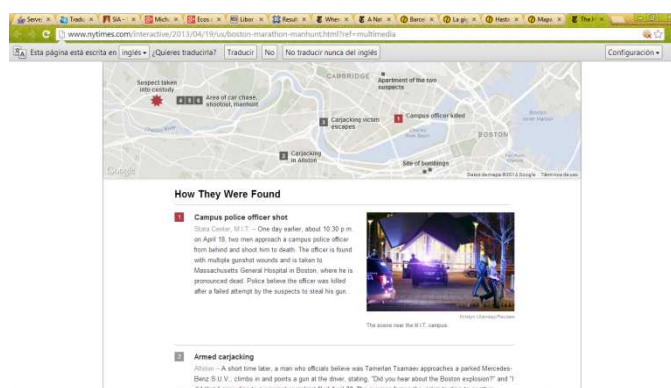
Serv: × Tradu × SIA - × Mich × Ecos × Libor × Result × Whe × A Nat × Barce × La gu × Hesto × Mapa × The ×

www.nytimes.com/interactive/2013/04/19/us/boston-marathon-manhunt.html?ref=multimedia

Esta página está escrita en inglés ¿Quieres traducirla? Traducir No No traducir nunca del inglés Configuración

Suspect taken into custody

4 5 6 Area of car chase, shootout, manhunt

CAMBRIDGE

Apartment of the two suspects

3 Carjacking victim escapes

1 Campus officer killed

BOSTON

2 Carjacking in Allston

Site of bombings

Google

Datos de mapa ©2013 Google Términos de uso

How They Were Found

1 Campus police officer shot

Stata Center, M.I.T. – One day earlier, about 10:30 p.m. on April 18, two men approach a campus police officer from behind and shoot him to death. The officer is found with multiple gunshot wounds and is taken to Massachusetts General Hospital in Boston, where he is pronounced dead. Police believe the officer was killed after a failed attempt by the suspects to steal his gun.

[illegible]

The scene near the M.I.T. campus.

2 Armed carjacking

Allston – A short time later, a man who officials believe was Tamerlan Tsarnaev approaches a parked Mercedes-Benz S.U.V., climbs in and points a gun at the driver, stating, "Did you hear about the Boston explosion?" and "I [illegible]